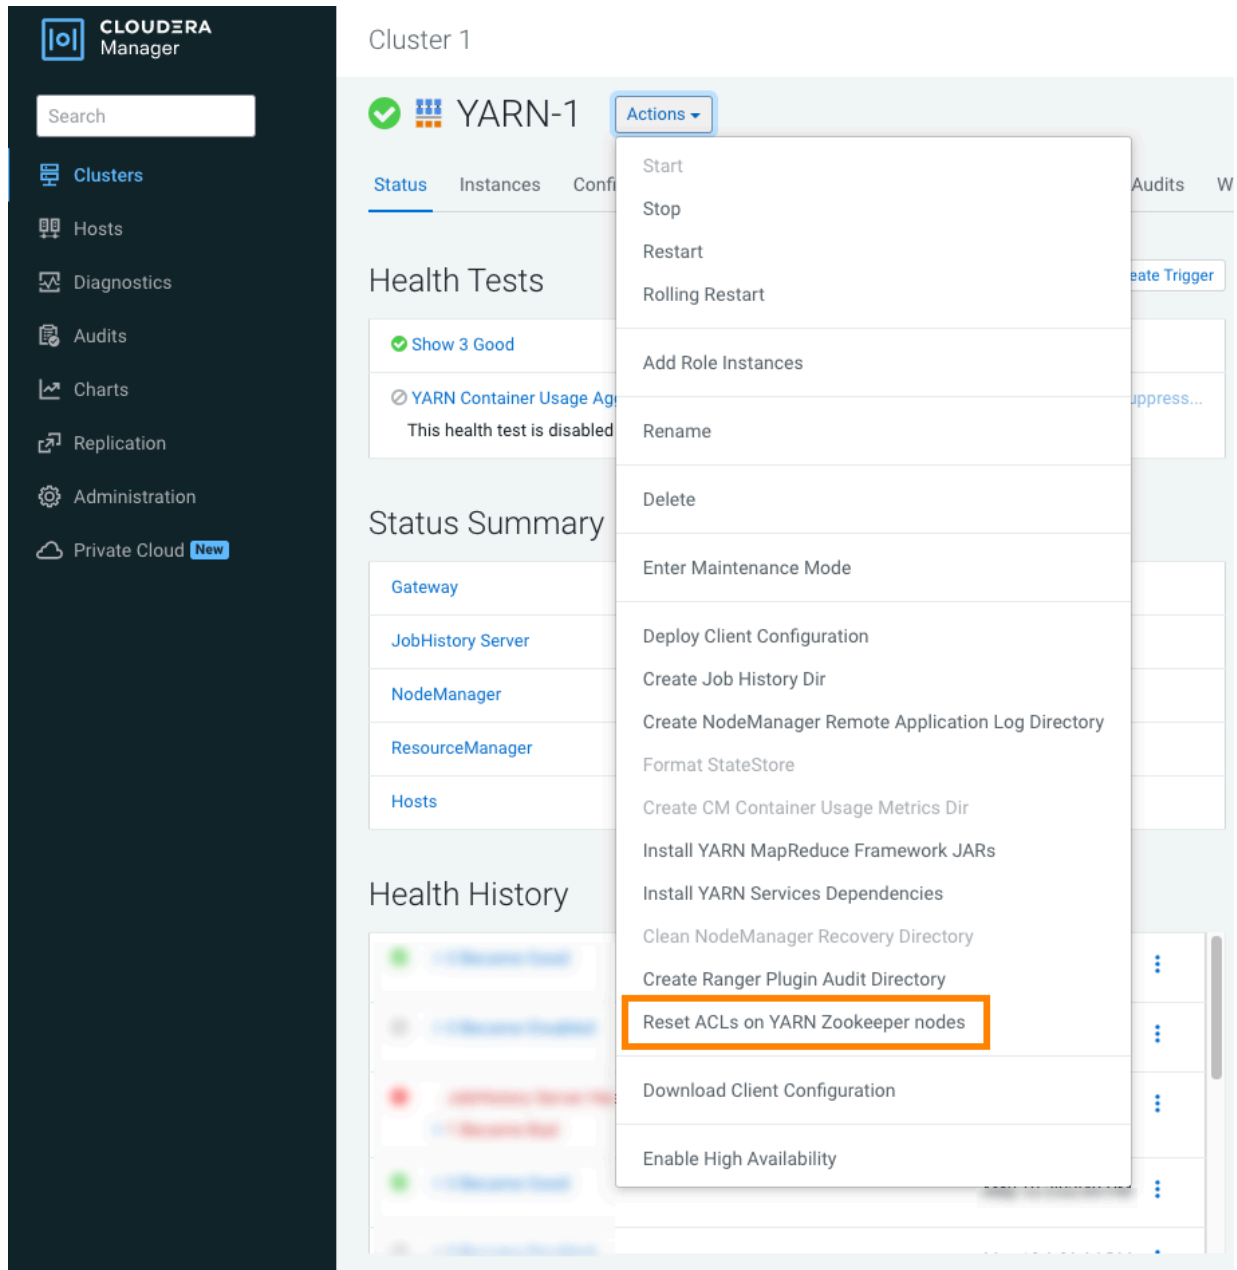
CLOUDERA Manager

Search

Clusters
Hosts
Diagnostics
Audits
Charts
Replication
Administration
Private Cloud New

Cluster 1

YARN-1
Actions

Status
Instances
Confi
Audits
W

Health Tests
Show 3 Good
YARN Container Usage Ag
This health test is disabled
eate Trigger
uppress...

Status Summary
Gateway
JobHistory Server
NodeManager
ResourceManager
Hosts

Health History
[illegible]

Start
Stop
Restart
Rolling Restart
Add Role Instances
Rename
Delete
Enter Maintenance Mode
Deploy Client Configuration
Create Job History Dir
Create NodeManager Remote Application Log Directory
Format StateStore
Create CM Container Usage Metrics Dir
Install YARN MapReduce Framework JARs
Install YARN Services Dependencies
Clean NodeManager Recovery Directory
Create Ranger Plugin Audit Directory
Reset ACLs on YARN Zookeeper nodes
Download Client Configuration
Enable High Availability